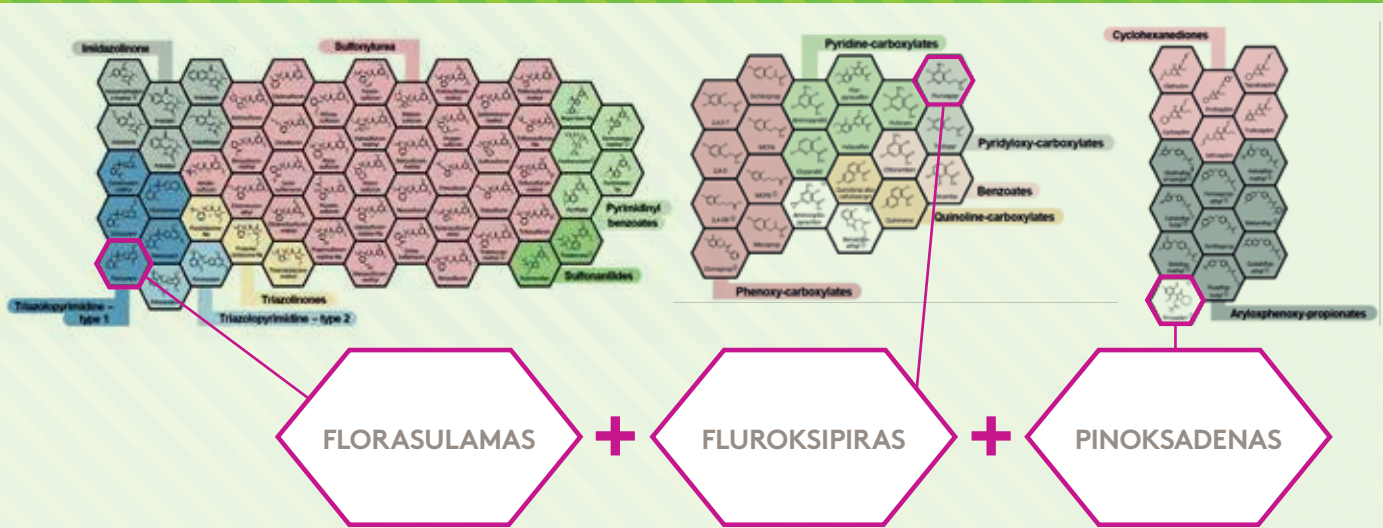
Imidazolinone

Sulfonylurea

Pyridine-carboxylates

Cyclohexanediones

Pyridyloxy-carboxylates

Benzoates

Quinoline-carboxylates

Pyrimidinyl benzoates

Sulfonanilides

Triazolinones

Triazolopyrimidine – type 1

Triazolopyrimidine – type 2

Phenoxy-carboxylates

Aryloxphenoxy-propionates

FLORASULAMAS + FLUROKSIPIRAS + PINOKSADENAS